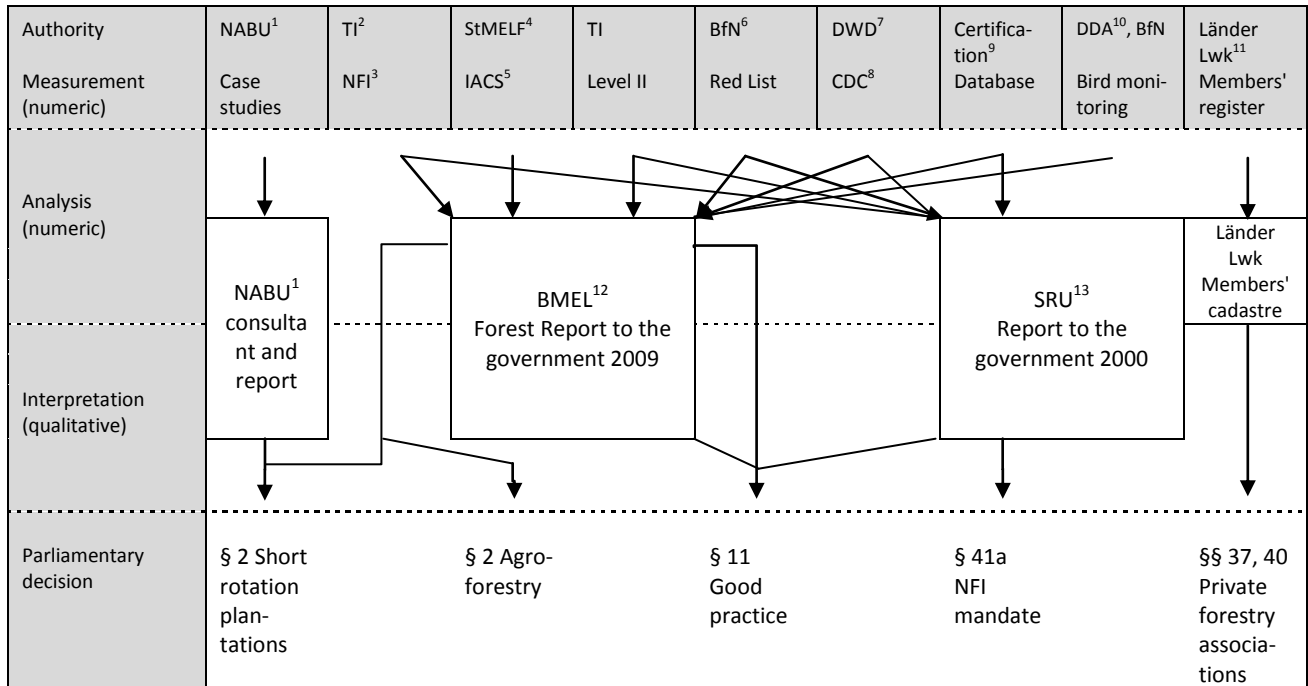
| Authority Measurement (numeric) | NABU$^1$ Case studies | TI$^2$ NFI$^3$ | StMELF$^4$ IACS$^5$ | TI Level II | BfN$^6$ Red List | DWD$^7$ CDC$^8$ | Certification$^9$ Database | DDA$^{10}$, BfN Bird monitoring | Länder Lwk$^{11}$ Members' register |
|---|---|---|---|---|---|---|---|---|---|

Analysis (numeric)

Interpretation (qualitative)

NABU$^1$ consultant and report

BMEL$^{12}$ Forest Report to the government 2009

SRU$^{13}$ Report to the government 2000

Länder Lwk Members' cadastre

| Parliamentary decision | § 2 Short rotation plantations | § 2 Agroforestry | § 11 Good practice | § 41a NFI mandate | §§ 37, 40 Private forestry associations |
|---|---|---|---|---|---|